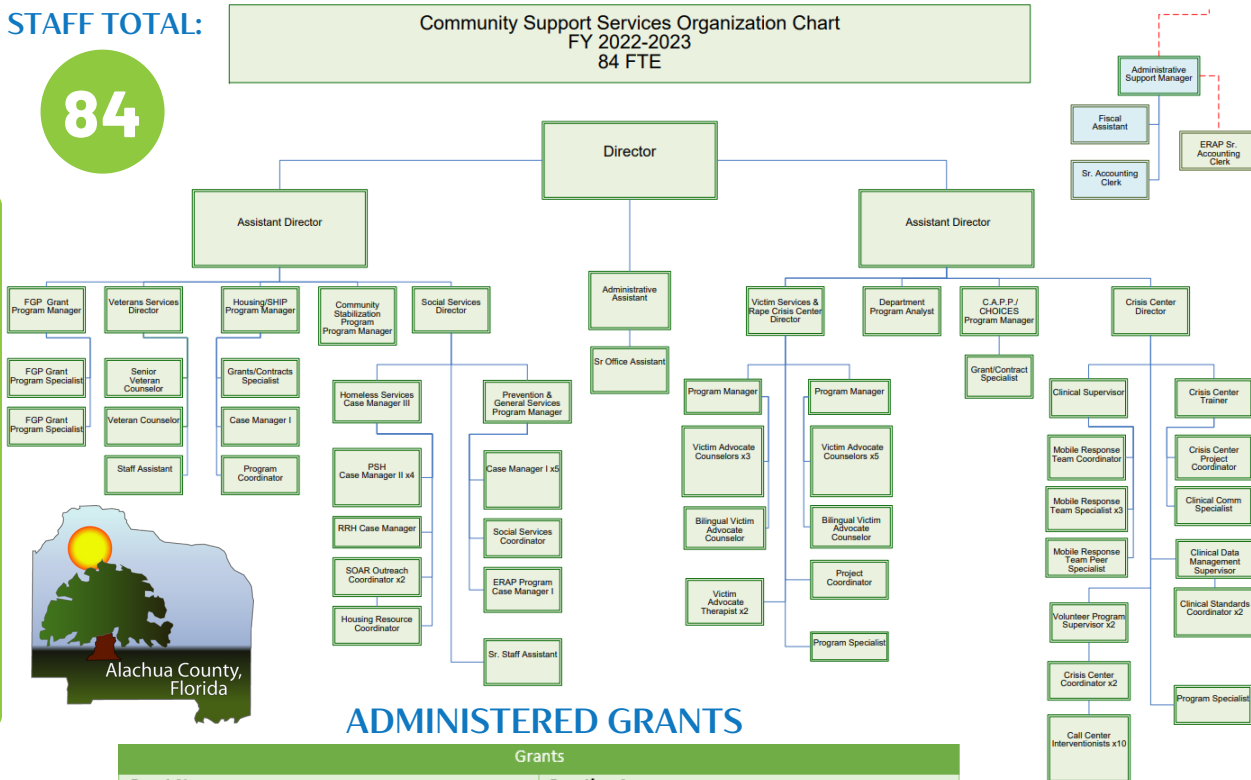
STAFF TOTAL:
84

Community Support Services Organization Chart
FY 2022-2023
84 FTE

Administrative Support Manager
Fiscal Assistant
ERAP Sr. Accounting Clerk
Sr. Accounting Clerk

Director

Assistant Director

Assistant Director

FGP Grant Program Manager
FGP Grant Program Specialist
FGP Grant Program Specialist

Veterans Services Director
Senior Veteran Counselor
Veteran Counselor
Staff Assistant

Housing/SHIP Program Manager
Grants/Contracts Specialist
Case Manager I
Program Coordinator

Community Stabilization Program Program Manager

Social Services Director
Homeless Services Case Manager III
PSH Case Manager II x4
RRH Case Manager
SOAR Outreach Coordinator x2
Housing Resource Coordinator
Prevention & General Services Program Manager
Case Manager I x5
Social Services Coordinator
ERAP Program Case Manager I
Sr. Staff Assistant

Administrative Assistant
Sr Office Assistant

Victim Services & Rape Crisis Center Director
Program Manager
Victim Advocate Counselors x3
Bilingual Victim Advocate Counselor
Victim Advocate Therapist x2
Program Manager
Victim Advocate Counselors x5
Bilingual Victim Advocate Counselor
Project Coordinator
Program Specialist

Department Program Analyst

C.A.P.P./ CHOICES Program Manager
Grant/Contract Specialist

Crisis Center Director
Clinical Supervisor
Mobile Response Team Coordinator
Mobile Response Team Specialist x3
Mobile Response Team Peer Specialist
Volunteer Program Supervisor x2
Crisis Center Coordinator x2
Call Center Interventionists x10
Crisis Center Trainer
Crisis Center Project Coordinator
Clinical Comm Specialist
Clinical Data Management Supervisor
Clinical Standards Coordinator x2
Program Specialist

Alachua County, Florida

ADMINISTERED GRANTS

Grants